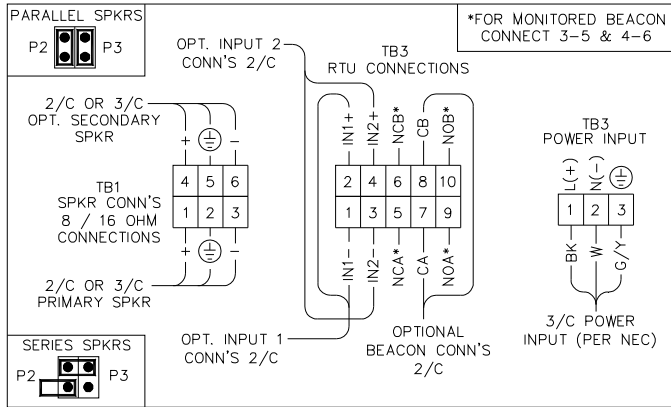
PARALLEL SPKRS

P2 P3

*FOR MONITORED BEACON CONNECT 3-5 & 4-6

OPT. INPUT 2 CONN'S 2/C

TB3 RTU CONNECTIONS

2/C OR 3/C OPT. SECONDARY SPKR

+ −

TB1 SPKR CONN'S 8 / 16 OHM CONNECTIONS

| 4 | 5 | 6 |
|---|---|---|
| 1 | 2 | 3 |

+ −

2/C OR 3/C PRIMARY SPKR

IN1+ IN2+ NCB* CB NOB*

| 2 | 4 | 6 | 8 | 10 |
|---|---|---|---|---|
| 1 | 3 | 5 | 7 | 9 |

IN1− IN2− NCA* CA NOA*

TB3 POWER INPUT

L(+) N(−)

| 1 | 2 | 3 |
|---|---|---|

BK W G/Y

3/C POWER INPUT (PER NEC)

SERIES SPKRS

P2 P3

OPT. INPUT 1 CONN'S 2/C

OPTIONAL BEACON CONN'S 2/C